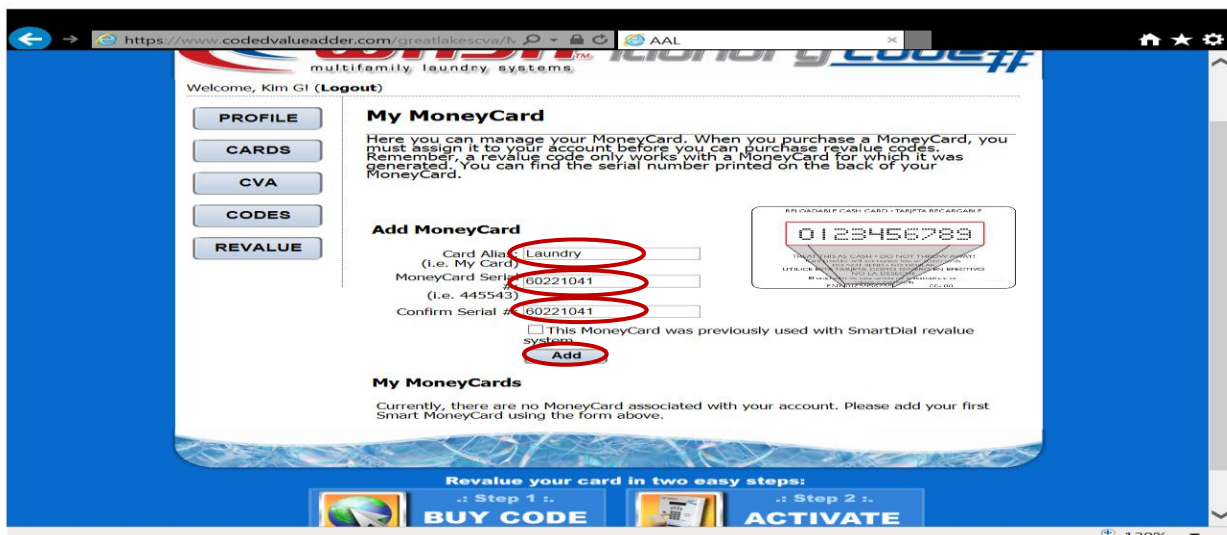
https://www.codedvalueadder.com/greatlakescva/N
AAL

multifamily laundry systems

Welcome, Kim G! (Logout)

PROFILE
CARDS
CVA
CODES
REVALUE

My MoneyCard

Here you can manage your MoneyCard. When you purchase a MoneyCard, you must assign it to your account before you can purchase revalue codes. Remember, a revalue code only works with a MoneyCard for which it was generated. You can find the serial number printed on the back of your MoneyCard.

Add MoneyCard

Card Alias (i.e. My Card) Laundry
MoneyCard Serial # (i.e. 445543) 60221041
Confirm Serial # 60221041

This MoneyCard was previously used with SmartDial revalue system

Add

RELOADABLE CASH CARD • TARJETA RECARGABLE
0123456789
TREAT THIS AS CASH • DO NOT THROW AWAY!

My MoneyCards

Currently, there are no MoneyCard associated with your account. Please add your first Smart MoneyCard using the form above.

Revalue your card in two easy steps:
.: Step 1 :.
BUY CODE
.: Step 2 :.
ACTIVATE